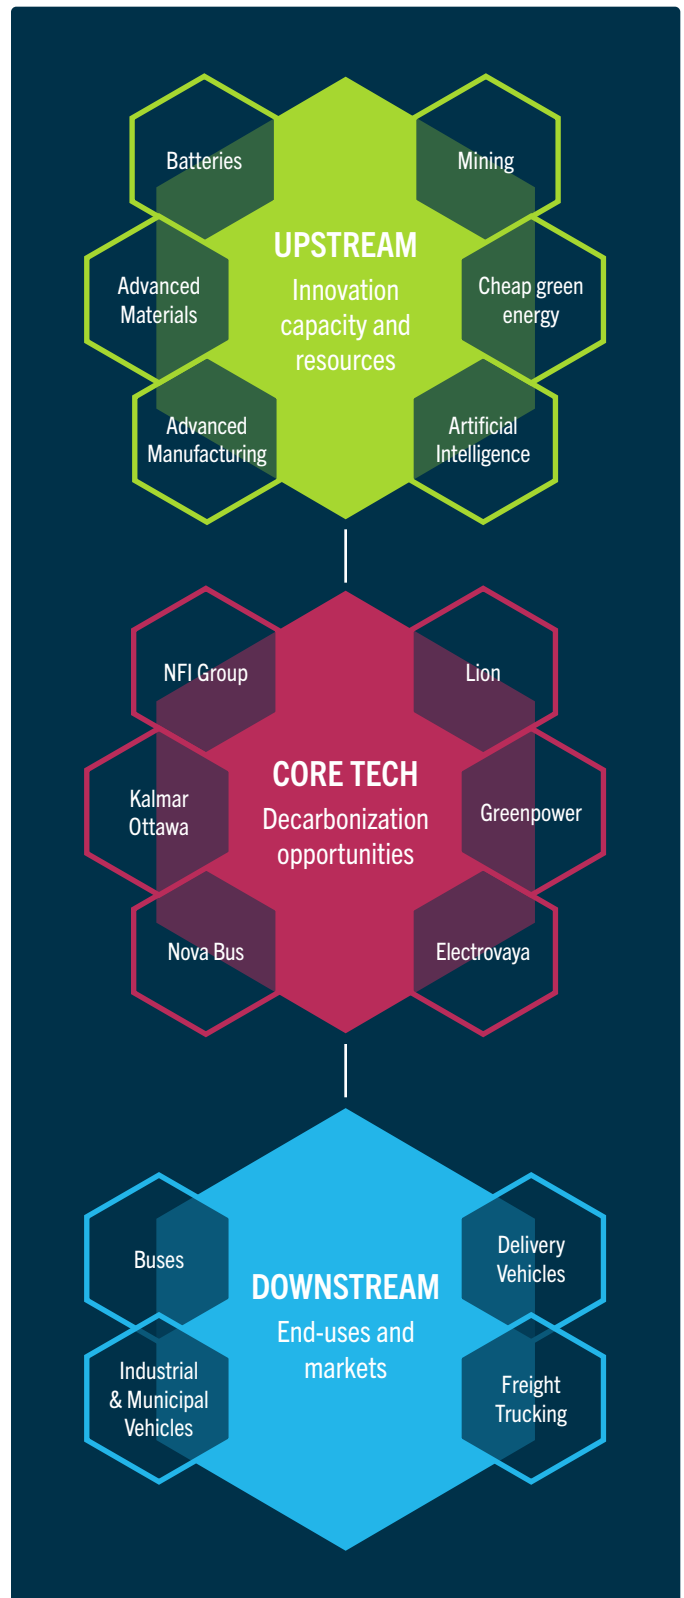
Batteries

Mining

UPSTREAM
Innovation capacity and resources

Advanced Materials

Cheap green energy

Advanced Manufacturing

Artificial Intelligence

NFI Group

Lion

CORE TECH
Decarbonization opportunities

Kalmar Ottawa

Greenpower

Nova Bus

Electrovaya

Buses

Delivery Vehicles

DOWNSTREAM
End-uses and markets

Industrial & Municipal Vehicles

Freight Trucking